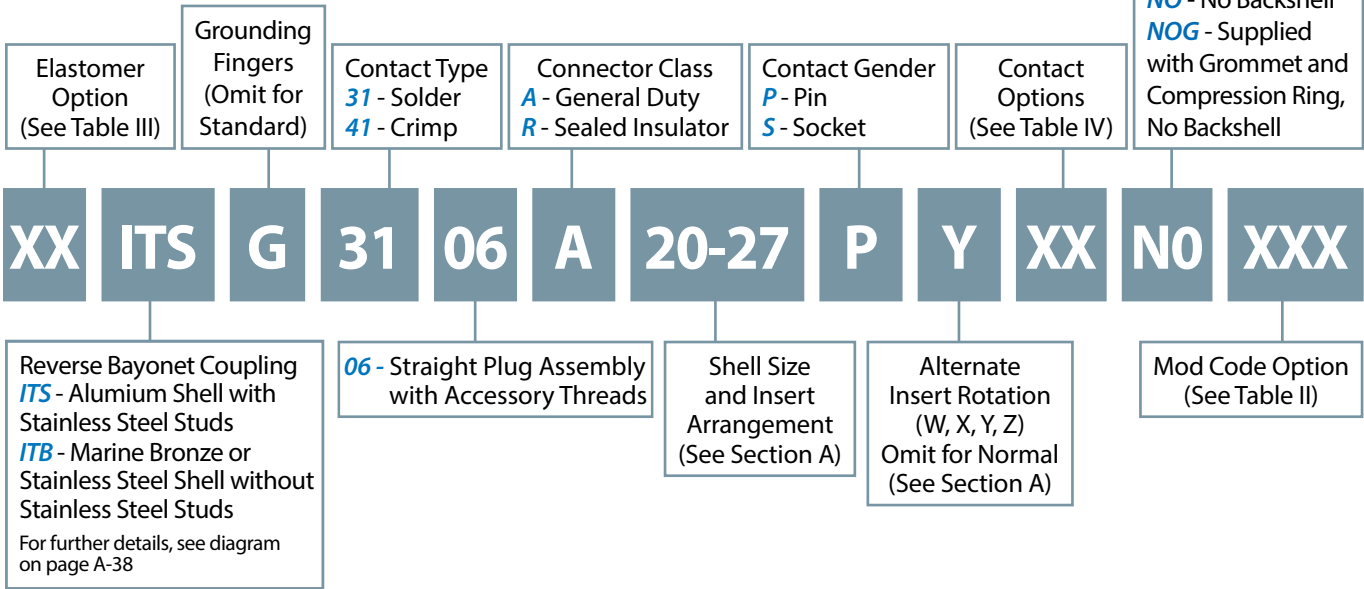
Elastomer Option (See Table III)

Grounding Fingers (Omit for Standard)

Contact Type
*31* - Solder
*41* - Crimp

Connector Class
*A* - General Duty
*R* - Sealed Insulator

Contact Gender
*P* - Pin
*S* - Socket

Contact Options (See Table IV)

*NO* - No Backshell
*NOG* - Supplied with Grommet and Compression Ring, No Backshell

XX ITS G 31 06 A 20-27 P Y XX N0 XXX

Reverse Bayonet Coupling
*ITS* - Alumium Shell with Stainless Steel Studs
*ITB* - Marine Bronze or Stainless Steel Shell without Stainless Steel Studs
For further details, see diagram on page A-38

*06* - Straight Plug Assembly with Accessory Threads

Shell Size and Insert Arrangement (See Section A)

Alternate Insert Rotation (W, X, Y, Z) Omit for Normal (See Section A)

Mod Code Option (See Table II)